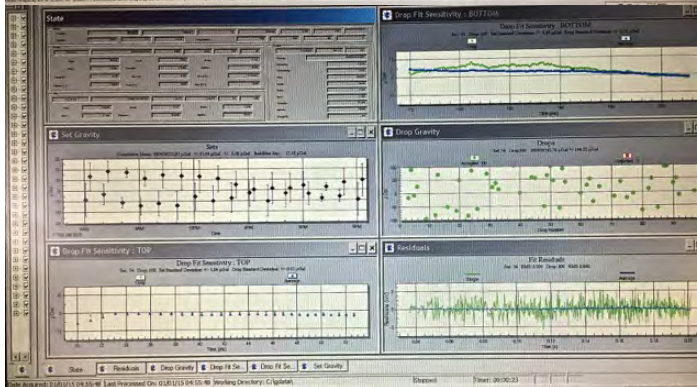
State

Drop Fit Sensitivity : BOTTOM

Drop Fit Sensitivity : BOTTOM

Set Gravity

Sets

Drop Gravity

Drops

Drop Fit Sensitivity : TOP

Drop Fit Sensitivity : TOP

Residuals

Fit Residuals

Single

Average

State | Residuals | Drop Gravity | Drop Fit Se... | Drop Fit Se... | Set Gravity

Last Acquired: 01/01/15 04:55:48 Last Processed On: 01/01/15 04:55:48 Working Directory: C:\gdata\ Stopped Timer: 00:00:23